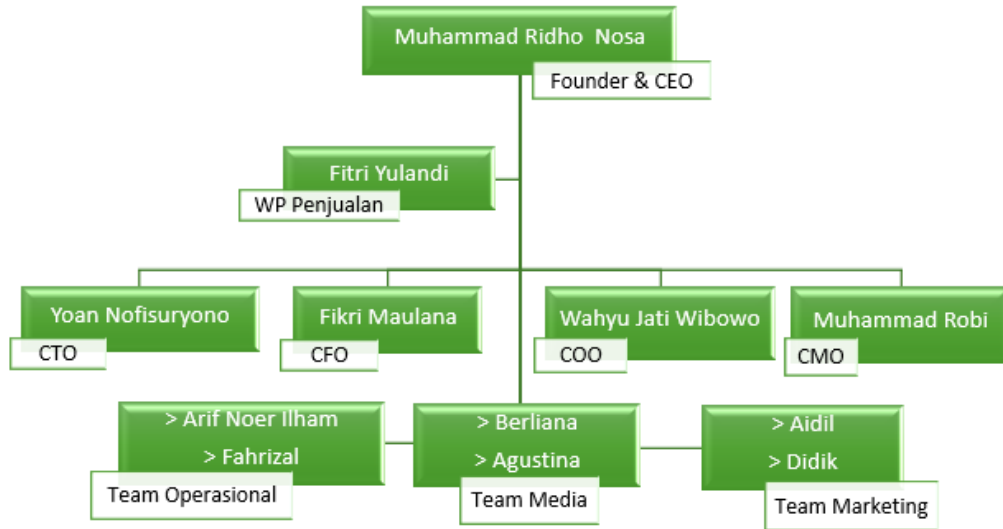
Muhammad Ridho Nosa

Founder & CEO

Fitri Yulandi

WP Penjualan

Yoan Nofisuryono

CTO

Fikri Maulana

CFO

Wahyu Jati Wibowo

COO

Muhammad Robi

CMO

> Arif Noer Ilham
> Fahrizal

Team Operasional

> Berliana
> Agustina

Team Media

> Aidil
> Didik

Team Marketing